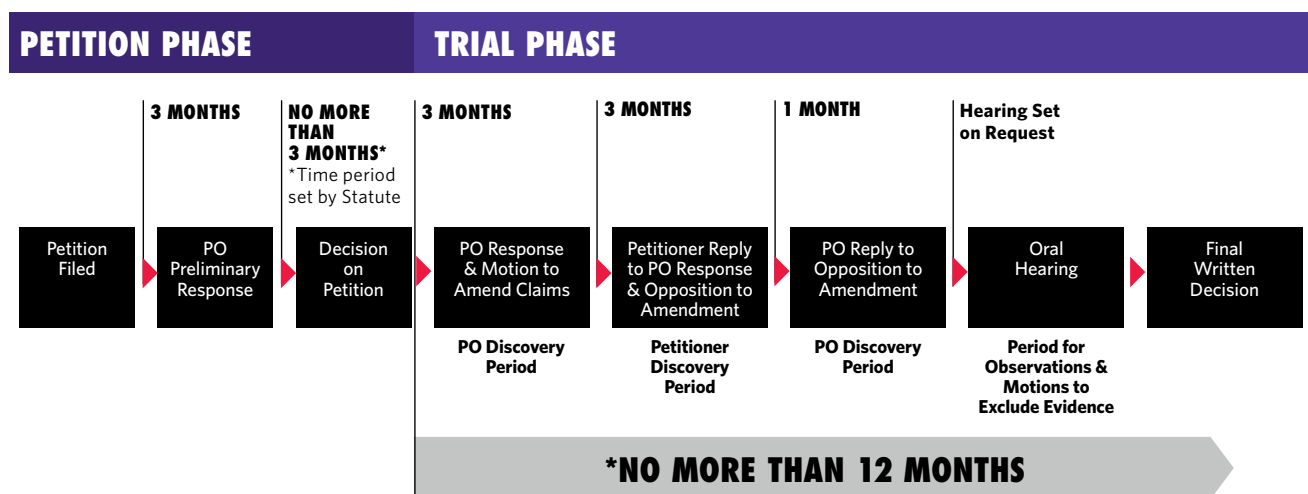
PETITION PHASE

TRIAL PHASE

3 MONTHS

NO MORE THAN 3 MONTHS*
*Time period set by Statute

3 MONTHS

3 MONTHS

1 MONTH

Hearing Set on Request

Petition Filed

PO Preliminary Response

Decision on Petition

PO Response & Motion to Amend Claims

Petitioner Reply to PO Response & Opposition to Amendment

PO Reply to Opposition to Amendment

Oral Hearing

Final Written Decision

PO Discovery Period

Petitioner Discovery Period

PO Discovery Period

Period for Observations & Motions to Exclude Evidence

*NO MORE THAN 12 MONTHS